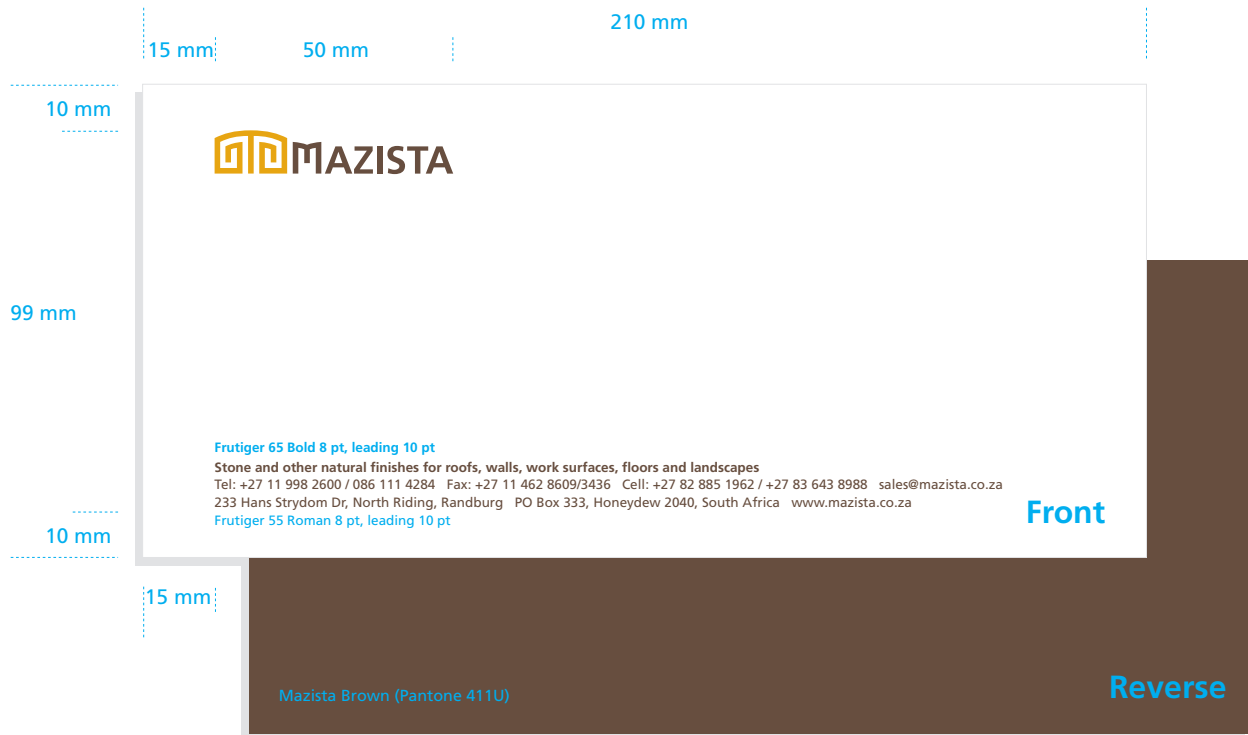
210 mm

15 mm

50 mm

10 mm

MAZISTA

99 mm

Frutiger 65 Bold 8 pt, leading 10 pt

Stone and other natural finishes for roofs, walls, work surfaces, floors and landscapes
Tel: +27 11 998 2600 / 086 111 4284 Fax: +27 11 462 8609/3436 Cell: +27 82 885 1962 / +27 83 643 8988 sales@mazista.co.za
233 Hans Strydom Dr, North Riding, Randburg PO Box 333, Honeydew 2040, South Africa www.mazista.co.za

Frutiger 55 Roman 8 pt, leading 10 pt

Front

10 mm

15 mm

Mazista Brown (Pantone 411U)

Reverse